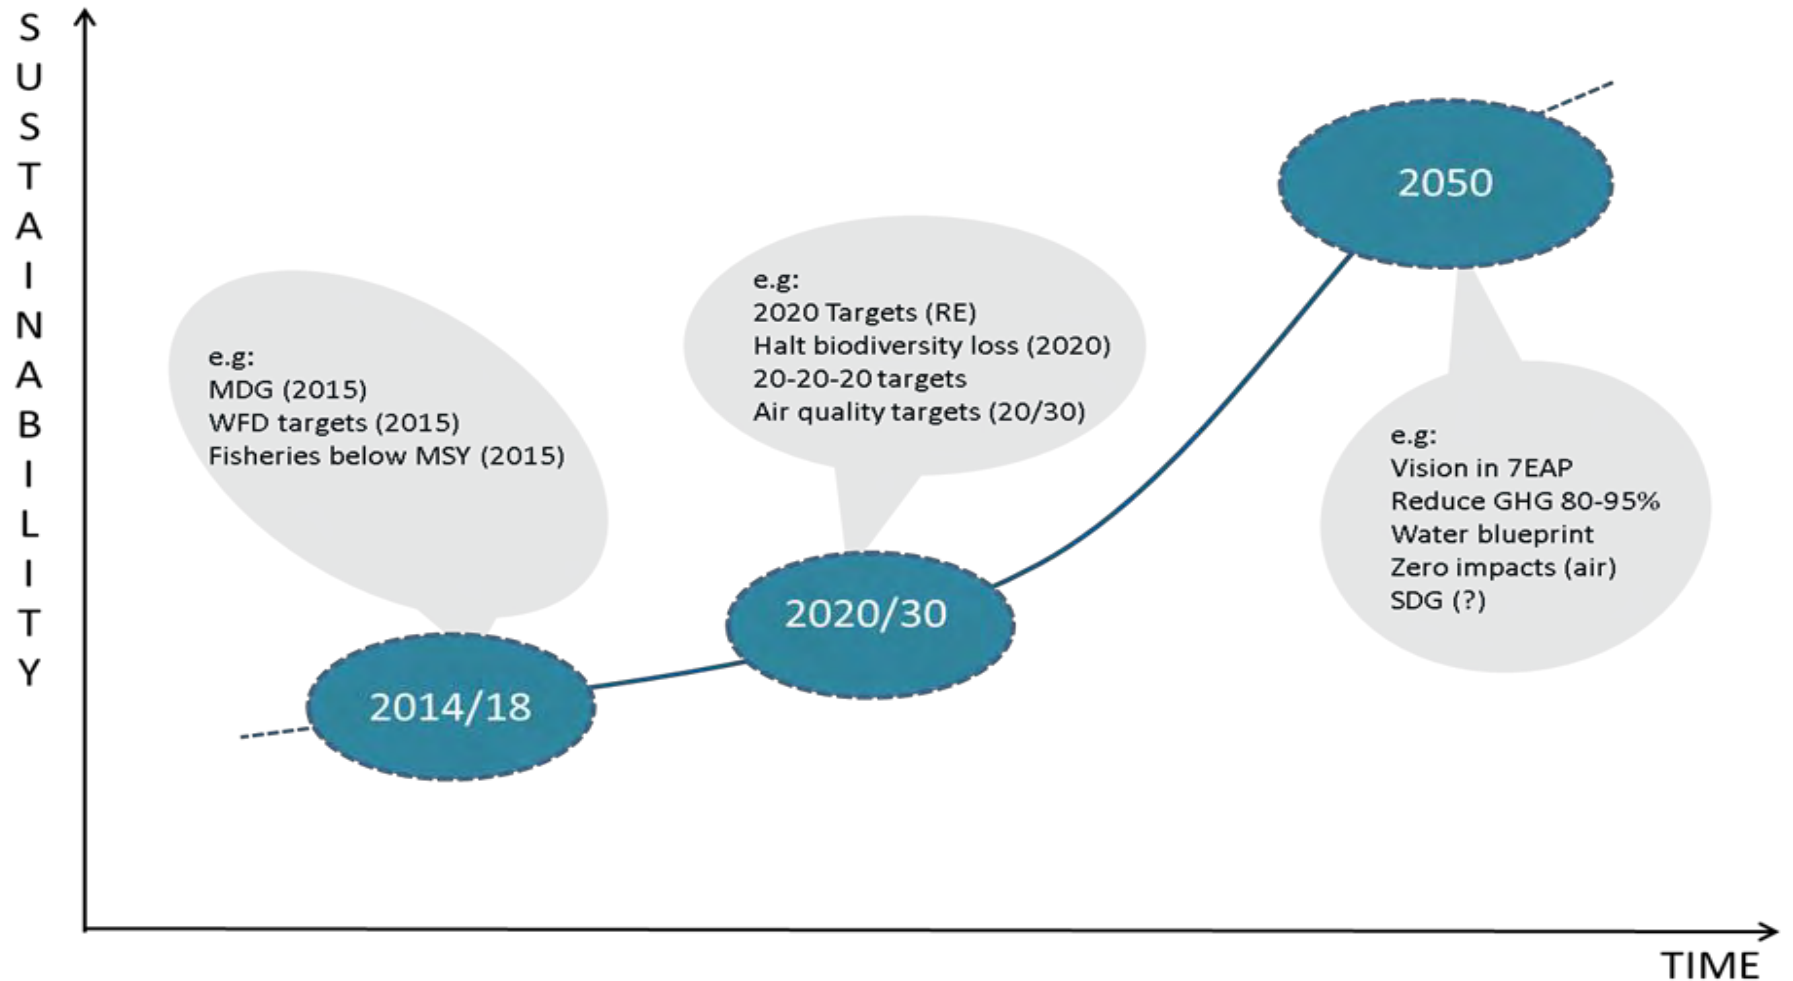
SUSTAINABILITY

e.g:
MDG (2015)
WFD targets (2015)
Fisheries below MSY (2015)

2014/18

e.g:
2020 Targets (RE)
Halt biodiversity loss (2020)
20-20-20 targets
Air quality targets (20/30)

2020/30

2050

e.g:
Vision in 7EAP
Reduce GHG 80-95%
Water blueprint
Zero impacts (air)
SDG (?)

TIME